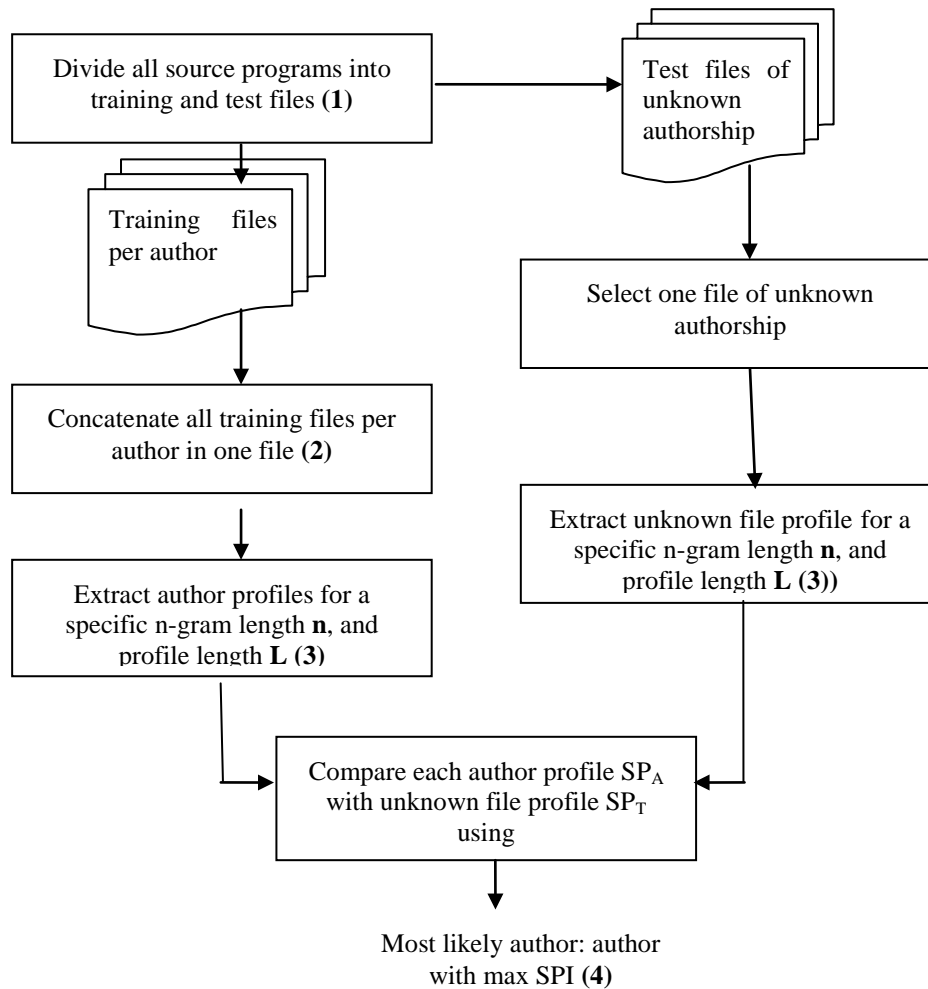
Divide all source programs into training and test files **(1)**

Test files of unknown authorship

Training files per author

Select one file of unknown authorship

Concatenate all training files per author in one file **(2)**

Extract unknown file profile for a specific n-gram length **n**, and profile length **L (3)**)

Extract author profiles for a specific n-gram length **n**, and profile length **L (3)**

Compare each author profile $SP_A$ with unknown file profile $SP_T$ using

Most likely author: author with max SPI **(4)**